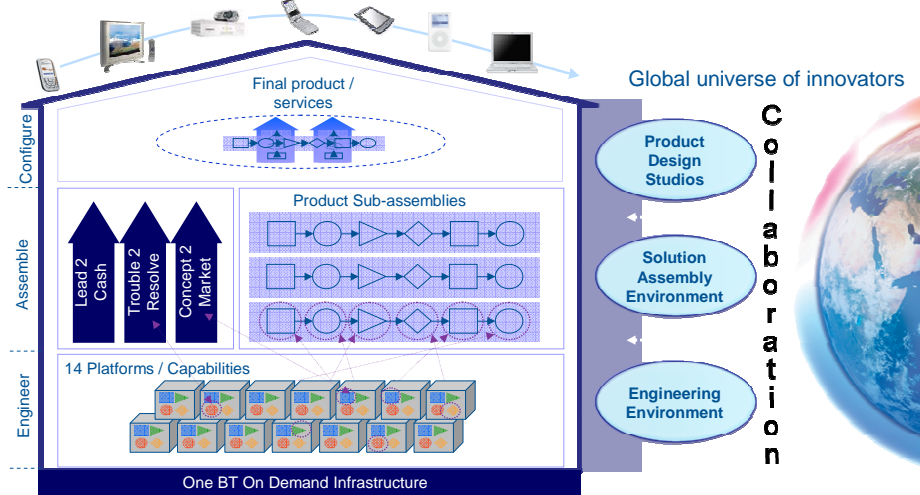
Global universe of innovators

Configure

Final product / services

Assemble

Product Sub-assemblies

Lead 2 Cash

Trouble 2 Resolve

Concept 2 Market

Engineer

14 Platforms / Capabilities

One BT On Demand Infrastructure

Product Design Studios

Solution Assembly Environment

Engineering Environment

Collaboration